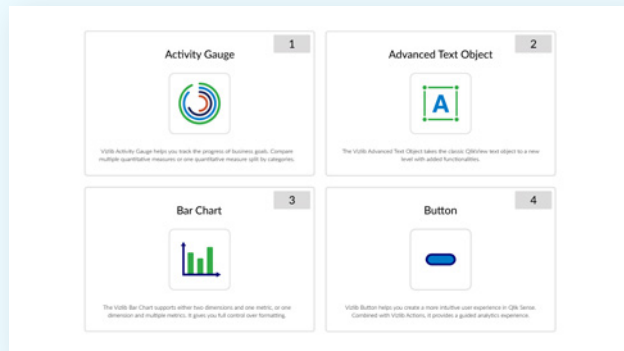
1

Activity Gauge

Vizlib Activity Gauge helps you track the progress of business goals. Compare multiple quantitative measures or one quantitative measure split by categories.

2

Advanced Text Object

A

The Vizlib Advanced Text Object takes the classic QlikView text object to a new level with added functionalities.

3

Bar Chart

The Vizlib Bar Chart supports either two dimensions and one metric, or one dimension and multiple metrics. It gives you full control over formatting.

4

Button

Vizlib Button helps you create a more intuitive user experience in Qlik Sense. Combined with Vizlib Actions, it provides a guided analytics experience.